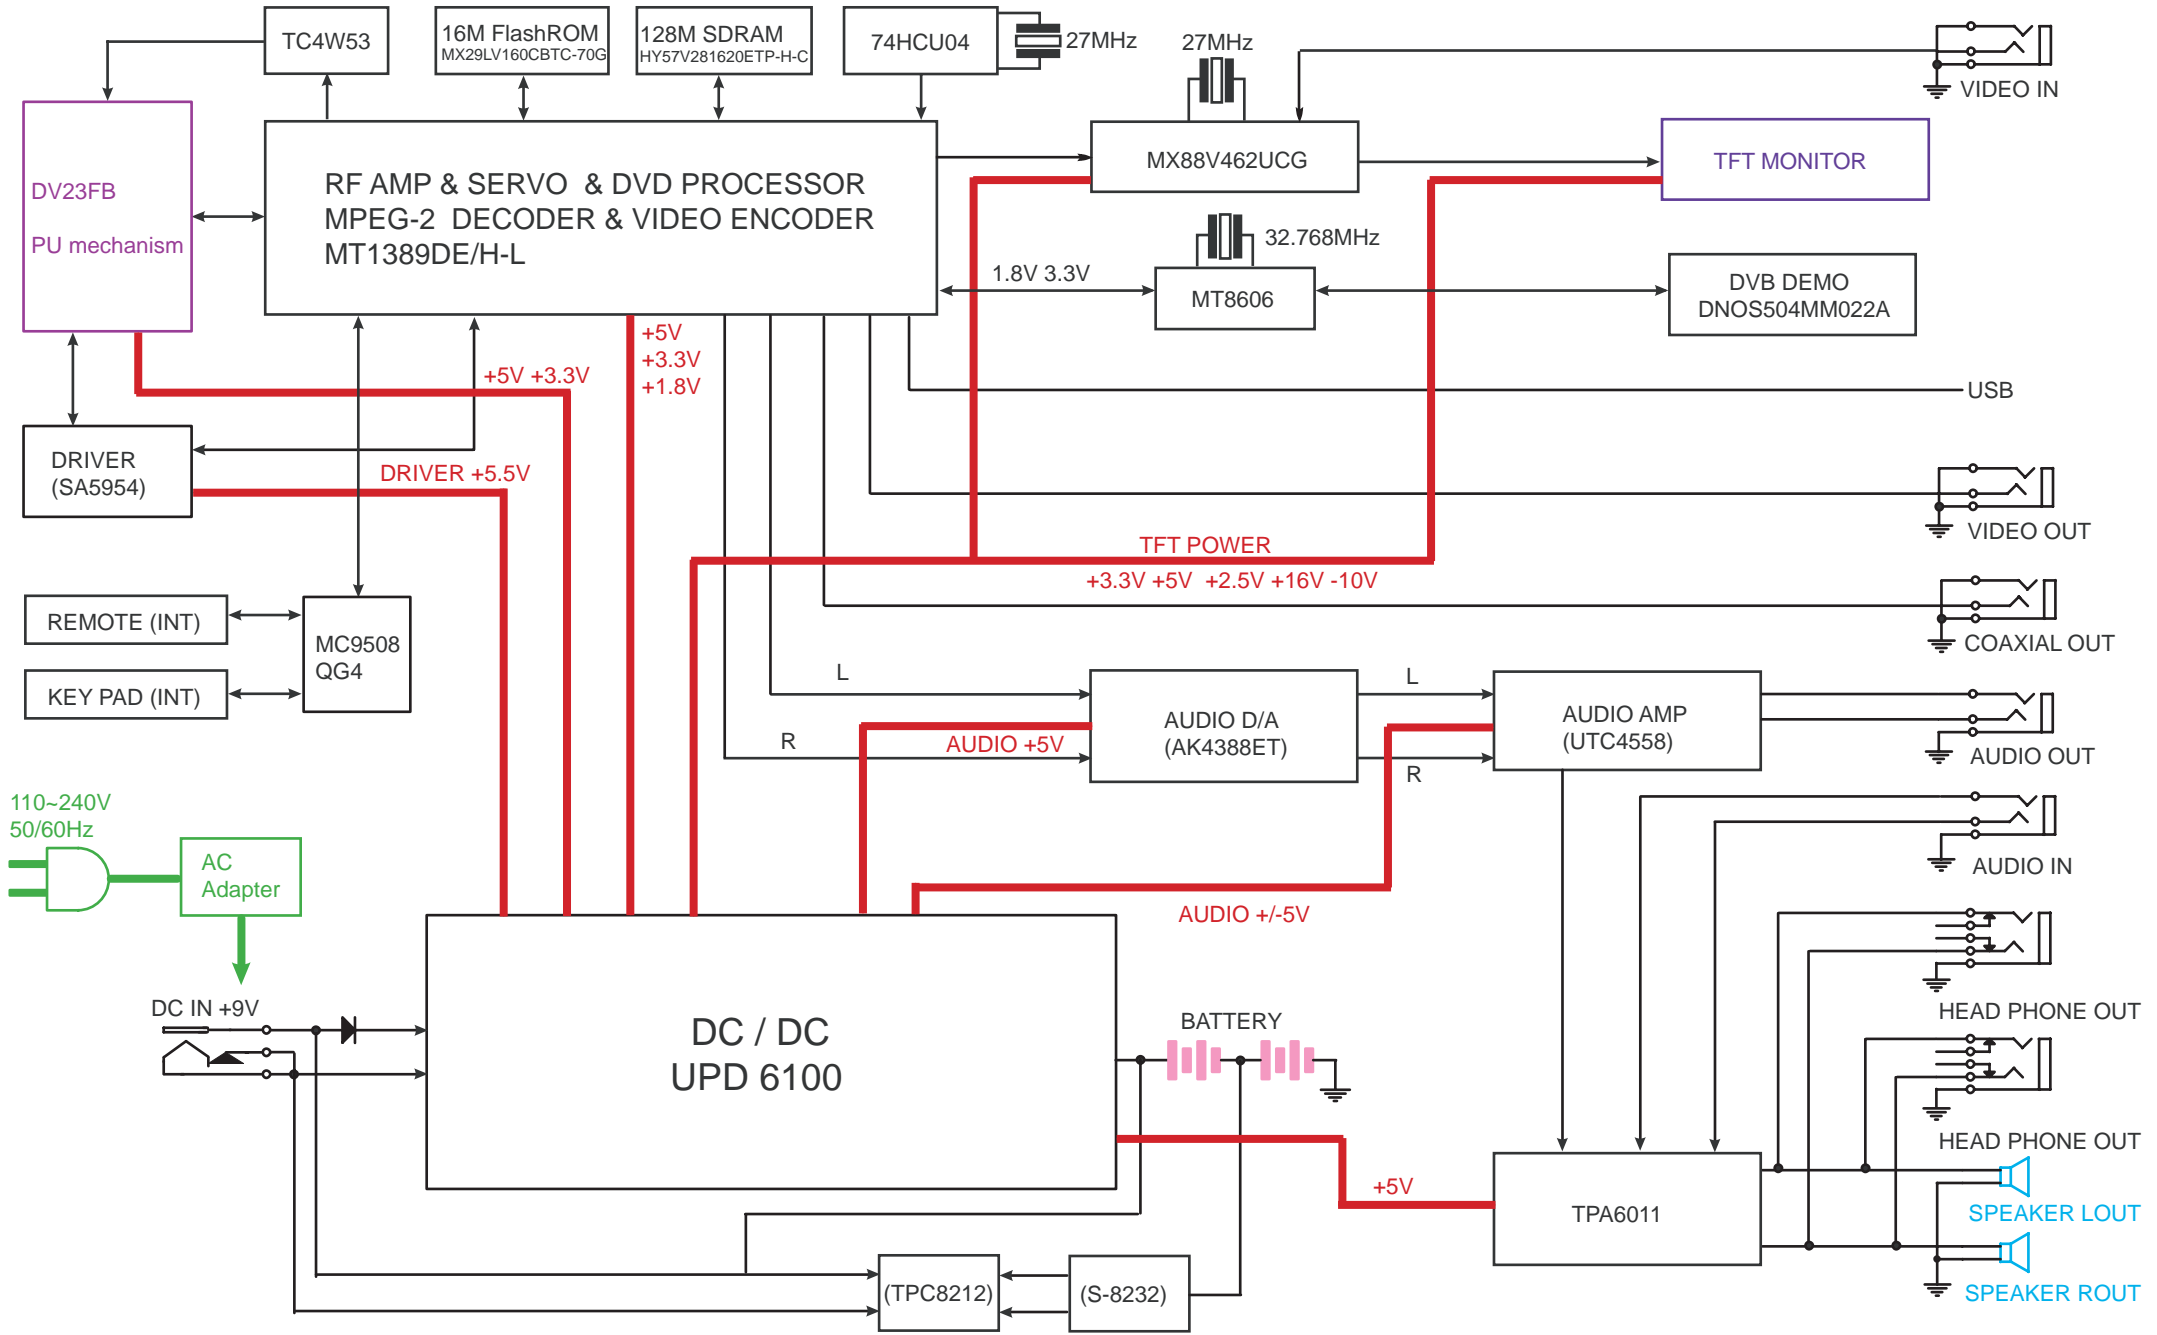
TC4W53

16M FlashROM
MX29LV160CBTC-70G

128M SDRAM
HY57V281620ETP-H-C

74HCU04

27MHz

27MHz

VIDEO IN

DV23FB

PU mechanism

RF AMP & SERVO & DVD PROCESSOR
MPEG-2 DECODER & VIDEO ENCODER
MT1389DE/H-L

MX88V462UCG

TFT MONITOR

32.768MHz

1.8V 3.3V

MT8606

DVB DEMO
DNOS504MM022A

+5V
+3.3V
+1.8V

+5V +3.3V

USB

DRIVER
(SA5954)

DRIVER +5.5V

VIDEO OUT

TFT POWER

+3.3V +5V +2.5V +16V -10V

REMOTE (INT)

MC9508
QG4

COAXIAL OUT

KEY PAD (INT)

L

L

AUDIO D/A
(AK4388ET)

AUDIO AMP
(UTC4558)

AUDIO OUT

R

AUDIO +5V

R

110~240V
50/60Hz

AC
Adapter

AUDIO IN

AUDIO +/-5V

HEAD PHONE OUT

DC IN +9V

DC / DC
UPD 6100

BATTERY

HEAD PHONE OUT

+5V

TPA6011

SPEAKER LOUT

SPEAKER ROUT

(TPC8212)

(S-8232)